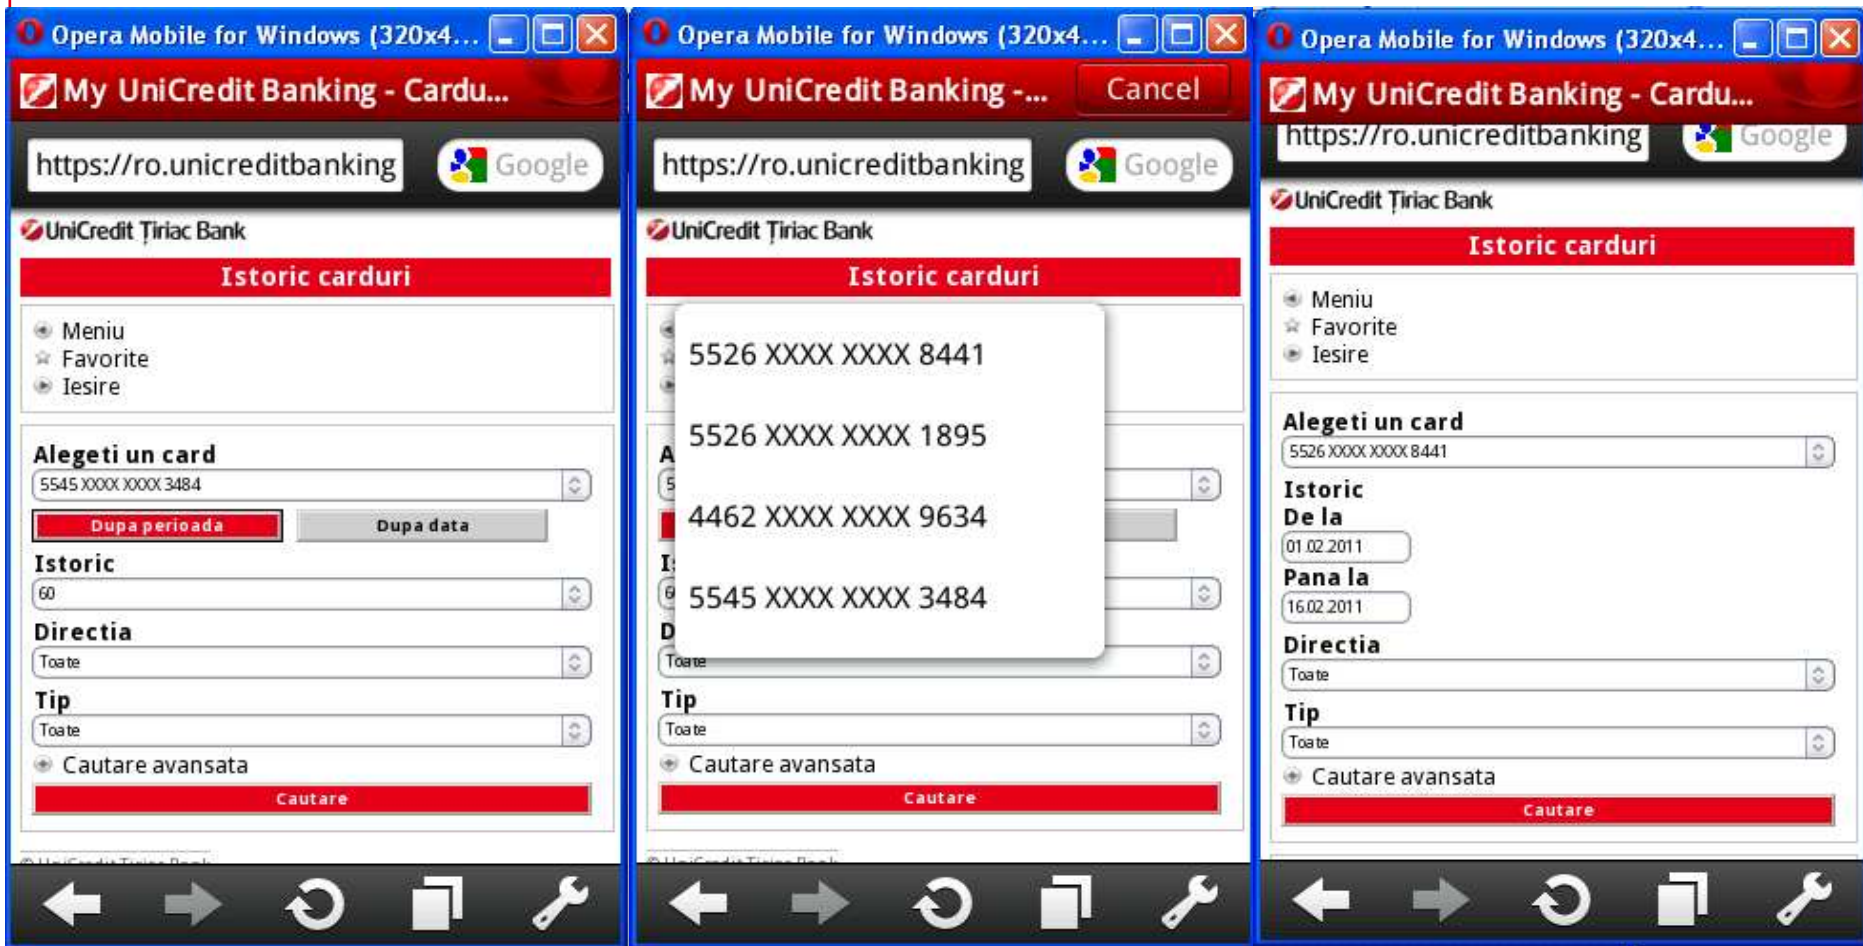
Opera Mobile for Windows (320x4...

My UniCredit Banking - Cardu...

https://ro.unicreditbanking

Google

UniCredit Ţiriac Bank

Istoric carduri

Meniu
Favorite
Iesire

Alegeti un card
5545 XXXX XXXX 3484
Dupa perioada
Dupa data
Istoric
60
Directia
Toate
Tip
Toate
Cautare avansata
Cautare

Opera Mobile for Windows (320x4...

My UniCredit Banking -...

Cancel

https://ro.unicreditbanking

Google

UniCredit Ţiriac Bank

Istoric carduri

5526 XXXX XXXX 8441

5526 XXXX XXXX 1895

4462 XXXX XXXX 9634

5545 XXXX XXXX 3484

Toate
Tip
Toate
Cautare avansata
Cautare

Opera Mobile for Windows (320x4...

My UniCredit Banking - Cardu...

https://ro.unicreditbanking

Google

UniCredit Ţiriac Bank

Istoric carduri

Meniu
Favorite
Iesire

Alegeti un card
5526 XXXX XXXX 8441
Istoric
De la
01.02.2011
Pana la
16.02.2011
Directia
Toate
Tip
Toate
Cautare avansata
Cautare